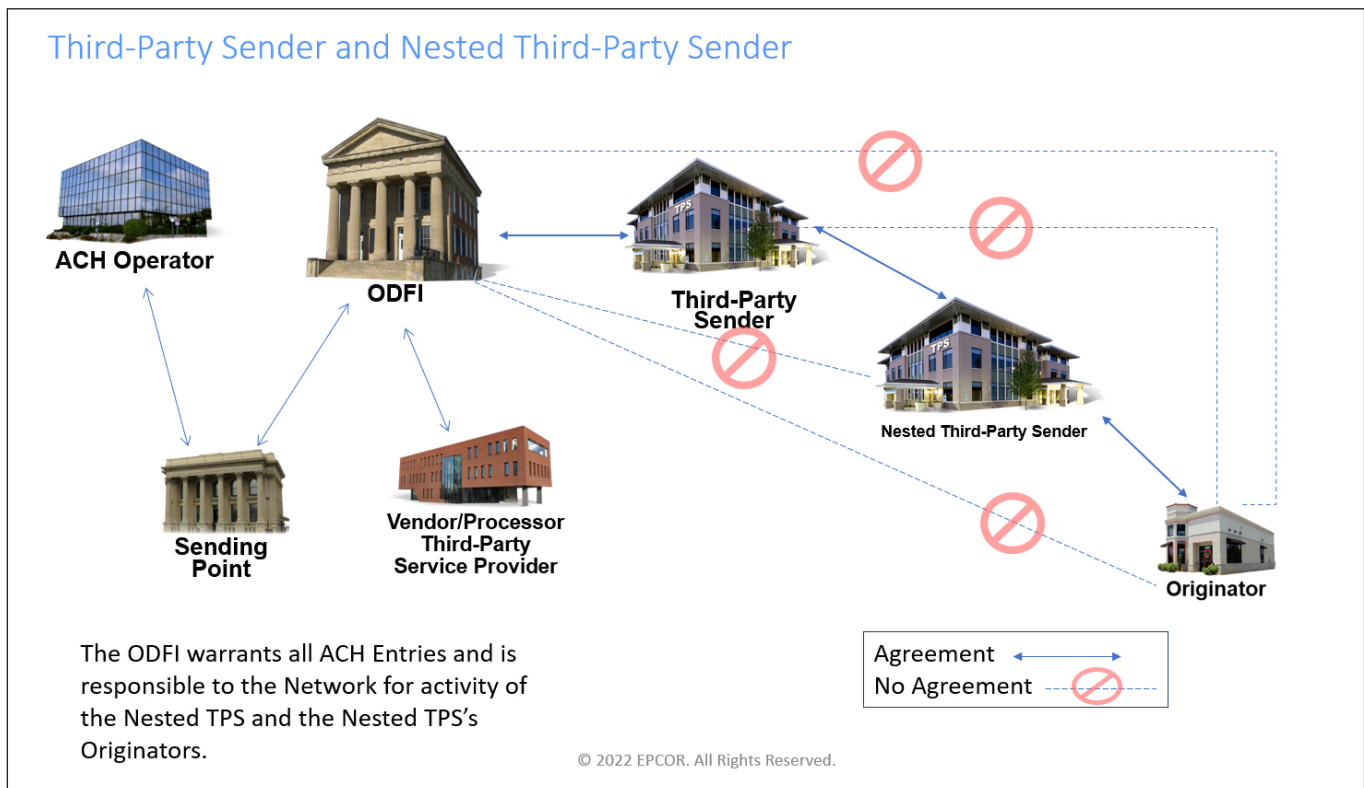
Third-Party Sender and Nested Third-Party Sender

ACH Operator

ODFI

TPS

Third-Party Sender

TPS

Nested Third-Party Sender

Sending Point

Vendor/Processor Third-Party Service Provider

Originator

The ODFI warrants all ACH Entries and is responsible to the Network for activity of the Nested TPS and the Nested TPS's Originators.

Agreement

No Agreement

© 2022 EPCOR. All Rights Reserved.